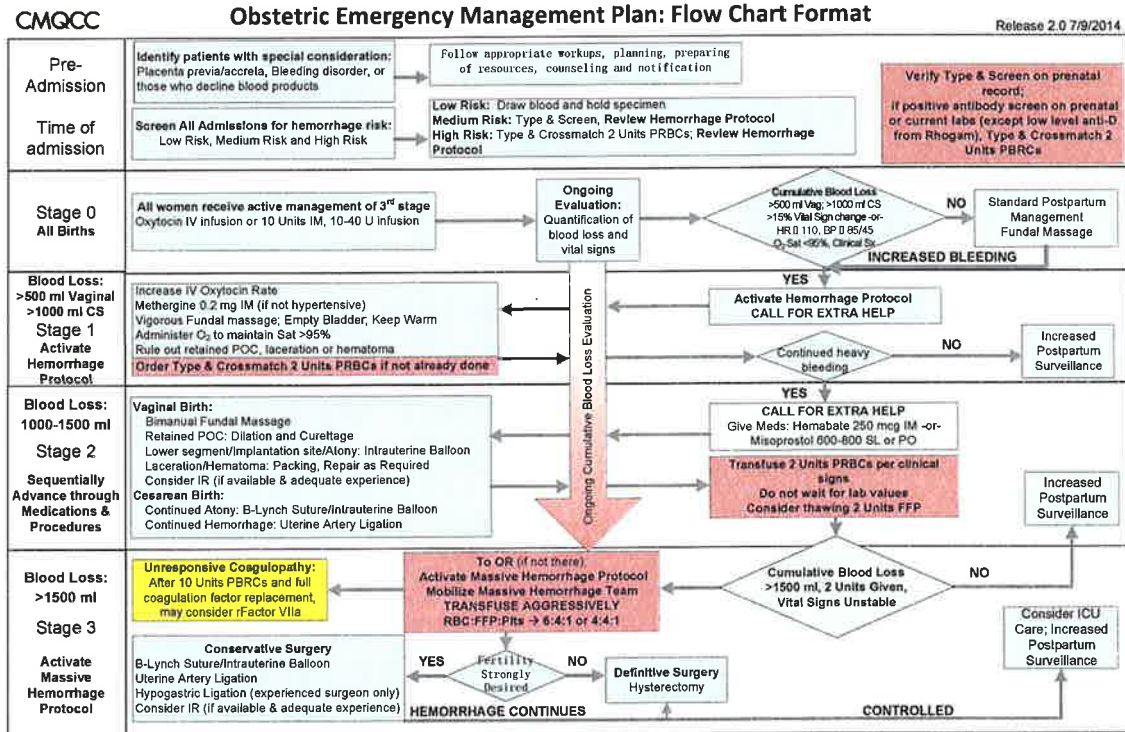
CMQCC

Obstetric Emergency Management Plan: Flow Chart Format

Release 2.0 7/9/2014

Pre-Admission

Identify patients with special consideration: Placenta previa/accreta, Bleeding disorder, or those who decline blood products

Follow appropriate workups, planning, preparing of resources, counseling and notification

Verify Type & Screen on prenatal record; if positive antibody screen on prenatal or current labs (except low level anti-D from Rhogam), Type & Crossmatch 2 Units PBRCs

Time of admission

Screen All Admissions for hemorrhage risk: Low Risk, Medium Risk and High Risk

Low Risk: Draw blood and hold specimen
Medium Risk: Type & Screen, Review Hemorrhage Protocol
High Risk: Type & Crossmatch 2 Units PRBCs; Review Hemorrhage Protocol

Stage 0
All Births

All women receive active management of 3rd stage
Oxytocin IV infusion or 10 Units IM, 10-40 U infusion

Ongoing Evaluation: Quantification of blood loss and vital signs

Cumulative Blood Loss >500 ml Vag; >1000 ml CS >15% Vital Sign change -or- HR ≥ 110, BP ≤ 85/45 $O_2$ Sat <95%, Clinical Sx

NO

Standard Postpartum Management Fundal Massage

INCREASED BLEEDING

YES

Blood Loss: >500 ml Vaginal >1000 ml CS
Stage 1
Activate Hemorrhage Protocol

Increase IV Oxytocin Rate
Methergine 0.2 mg IM (if not hypertensive)
Vigorous Fundal massage; Empty Bladder; Keep Warm
Administer $O_2$ to maintain Sat >95%
Rule out retained POC, laceration or hematoma
Order Type & Crossmatch 2 Units PRBCs if not already done

Ongoing Cumulative Blood Loss Evaluation

Activate Hemorrhage Protocol
CALL FOR EXTRA HELP

Continued heavy bleeding

NO

Increased Postpartum Surveillance

YES

Blood Loss: 1000-1500 ml
Stage 2
Sequentially Advance through Medications & Procedures

Vaginal Birth:
Bimanual Fundal Massage
Retained POC: Dilation and Curettage
Lower segment/Implantation site/Atony: Intrauterine Balloon
Laceration/Hematoma: Packing, Repair as Required
Consider IR (if available & adequate experience)
Cesarean Birth:
Continued Atony: B-Lynch Suture/Intrauterine Balloon
Continued Hemorrhage: Uterine Artery Ligation

CALL FOR EXTRA HELP
Give Meds: Hemabate 250 mcg IM -or- Misoprostol 800-800 SL or PO

Transfuse 2 Units PRBCs per clinical signs
Do not wait for lab values
Consider thawing 2 Units FFP

Increased Postpartum Surveillance

Blood Loss: >1500 ml
Stage 3
Activate Massive Hemorrhage Protocol

Unresponsive Coagulopathy: After 10 Units PBRCs and full coagulation factor replacement, may consider rFactor VIIa

To OR (if not there),
Activate Massive Hemorrhage Protocol
Mobilize Massive Hemorrhage Team
TRANSFUSE AGGRESSIVELY
RBC:FFP:Plts → 6:4:1 or 4:4:1

Cumulative Blood Loss >1500 ml, 2 Units Given, Vital Signs Unstable

NO

Consider ICU Care; Increased Postpartum Surveillance

Conservative Surgery
B-Lynch Suture/Intrauterine Balloon
Uterine Artery Ligation
Hypogastric Ligation (experienced surgeon only)
Consider IR (if available & adequate experience)

YES

Fertility Strongly Desired

NO

Definitive Surgery
Hysterectomy

HEMORRHAGE CONTINUES

CONTROLLED